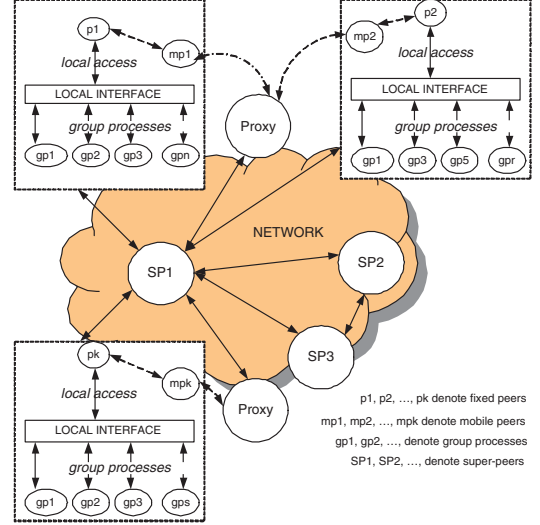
p1
mp1
local access
LOCAL INTERFACE
group processes
gp1 gp2 gp3 gpn

p2
mp2
local access
LOCAL INTERFACE
group processes
gp1 gp3 gp5 gpr

Proxy
NETWORK
SP1
SP2
SP3

pk
mpk
local access
LOCAL INTERFACE
group processes
gp1 gp2 gp3 gps

Proxy

p1, p2, ..., pk denote fixed peers
mp1, mp2, ..., mpk denote mobile peers
gp1, gp2, ..., denote group processes
SP1, SP2, ..., denote super-peers